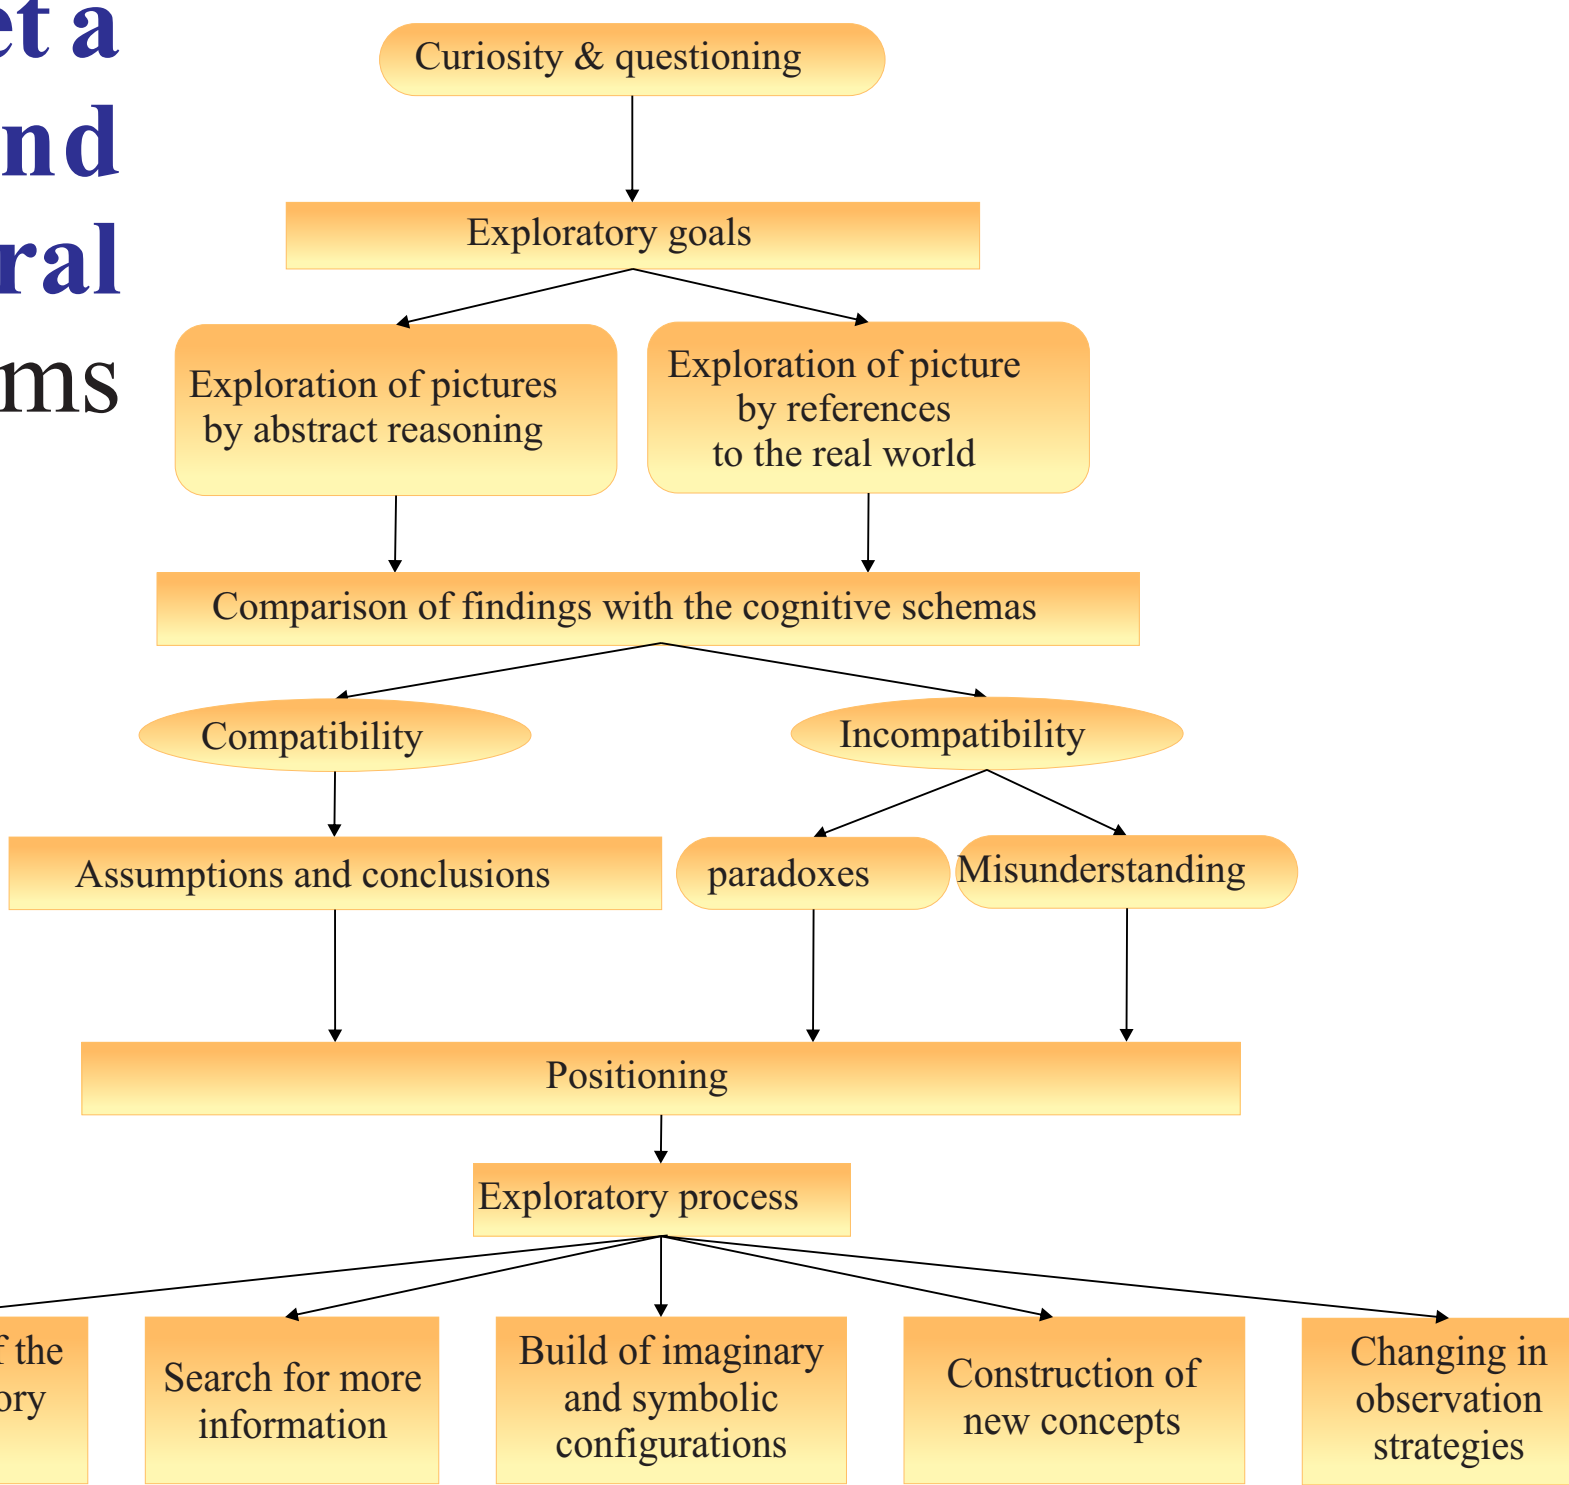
et a
nd
ral
ms

Curiosity & questioning

Exploratory goals

Exploration of pictures by abstract reasoning

Exploration of picture by references to the real world

Comparison of findings with the cognitive schemas

Compatibility

Incompatibility

Assumptions and conclusions

paradoxes

Misunderstanding

Positioning

Exploratory process

f the
ory

Search for more information

Build of imaginary and symbolic configurations

Construction of new concepts

Changing in observation strategies